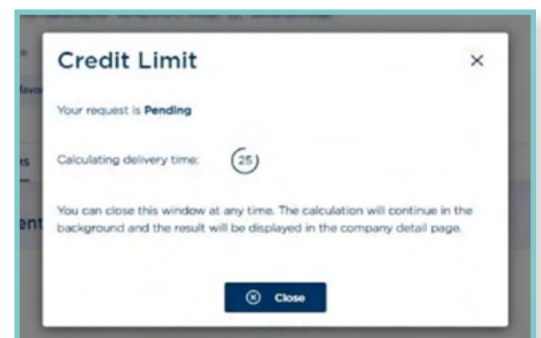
Credit Limit

×

Your request is Pending

Calculating delivery time: 25

You can close this window at any time. The calculation will continue in the background and the result will be displayed in the company detail page.

Close